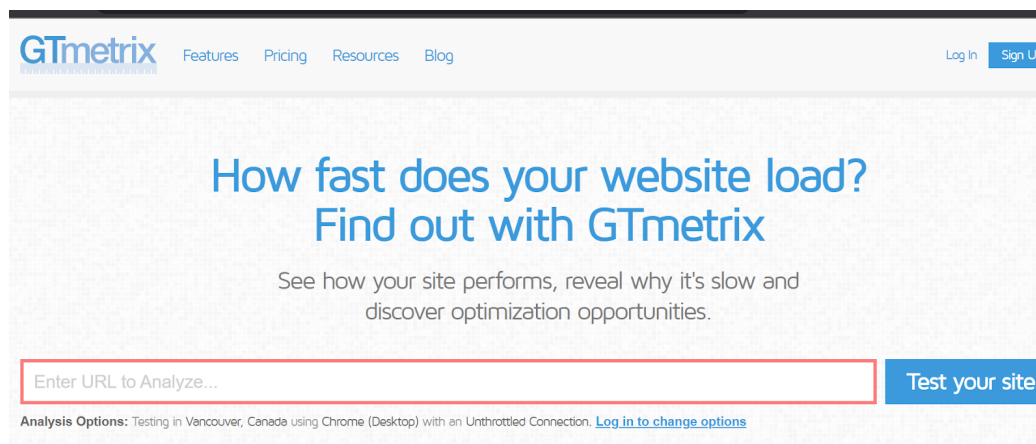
GTmetrix Features Pricing Resources Blog Log In Sign U

How fast does your website load?
Find out with GTmetrix

See how your site performs, reveal why it's slow and discover optimization opportunities.

Enter URL to Analyze...

Test your site

Analysis Options: Testing in Vancouver, Canada using Chrome (Desktop) with an Unthrottled Connection. Log in to change options